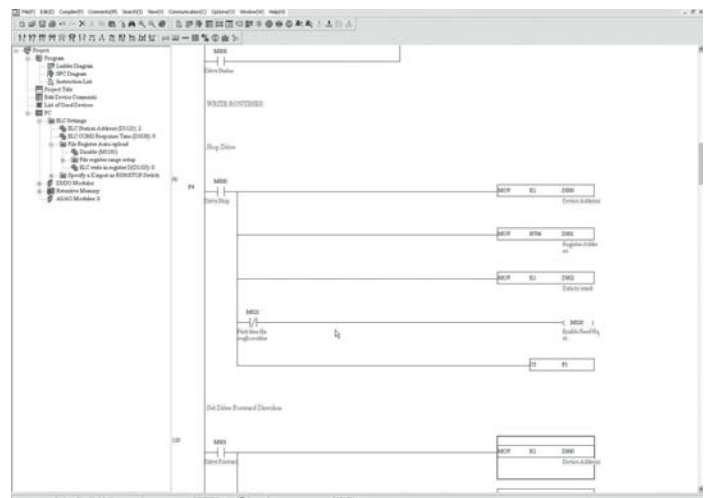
File(F) Edit(E) Compiler(P) Comments(M) Search(S) View(V) Communication(C) Options(O) Window(W) Help(H)

Project
Program
Ladder Diagram
SFC Diagram
Instruction List
Project Title
Edit Device Comments
List of Used Devices
PC
ELC Settings
ELC Station Address (D1121): 1
ELC COM2 Response Time (D1038): 0
File Registers Auto-upload
Disable (M1101)
File register range setup
ELC write in register D(D1103): 0
Specify a X input as RUN/STOP Switch
DI/DO Modules
Retentive Memory
AD/DA Modules: 0

M000
Drive Status

WRITE ROUTINES

Stop Drive

70
P4
M000
Drive Stop

MOV K1 D800
Device Address

MOV H706 D801
Register Address

MOV K1 D802
Data to send

M021
First time the rung is enabled

M020
Enable Read/Write

CJ P1

Set Drive Forward Direction

120
M001
Drive Forward

MOV K1 D800
Device Address